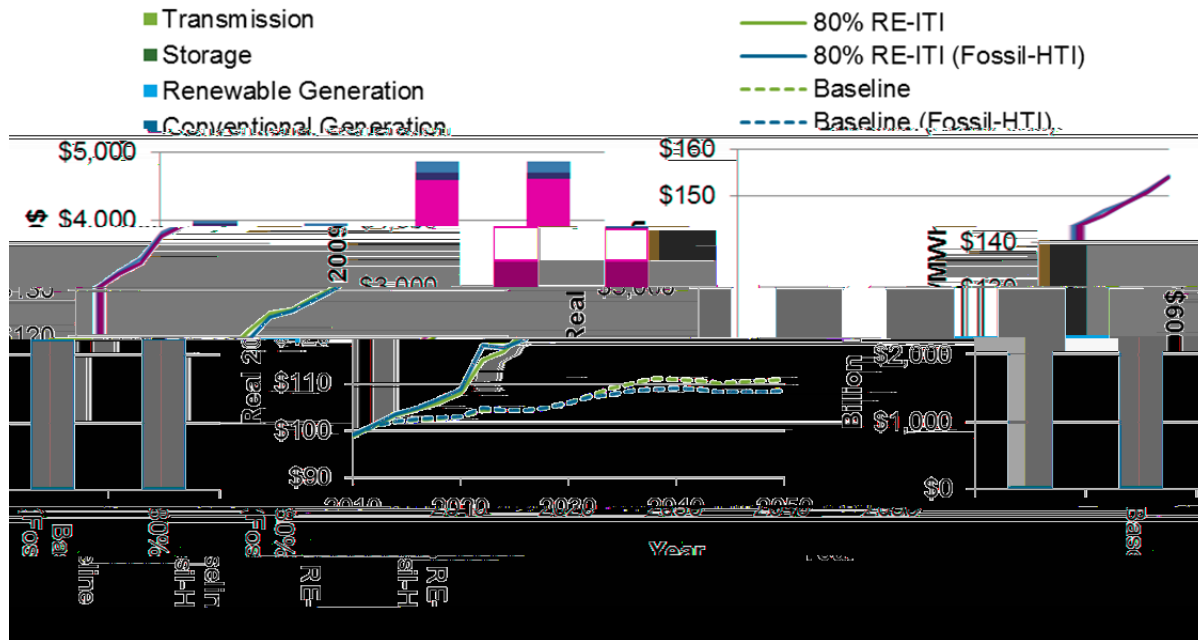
Transmission
Storage
Renewable Generation
Conventional Generation

80% RE-ITI
80% RE-ITI (Fossil-HTI)
Baseline
Baseline (Fossil-HTI)

$5,000
$4,000
$3,000
$2,000
$1,000
$0
Billion
Real 2009$

$160
$150
$140
$130
$120
$110
$100
$90
Real 2009$/MWh

2010
2020
2030
2040
2050
Year

Baseline
80% RE
Fossil-HTI
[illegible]